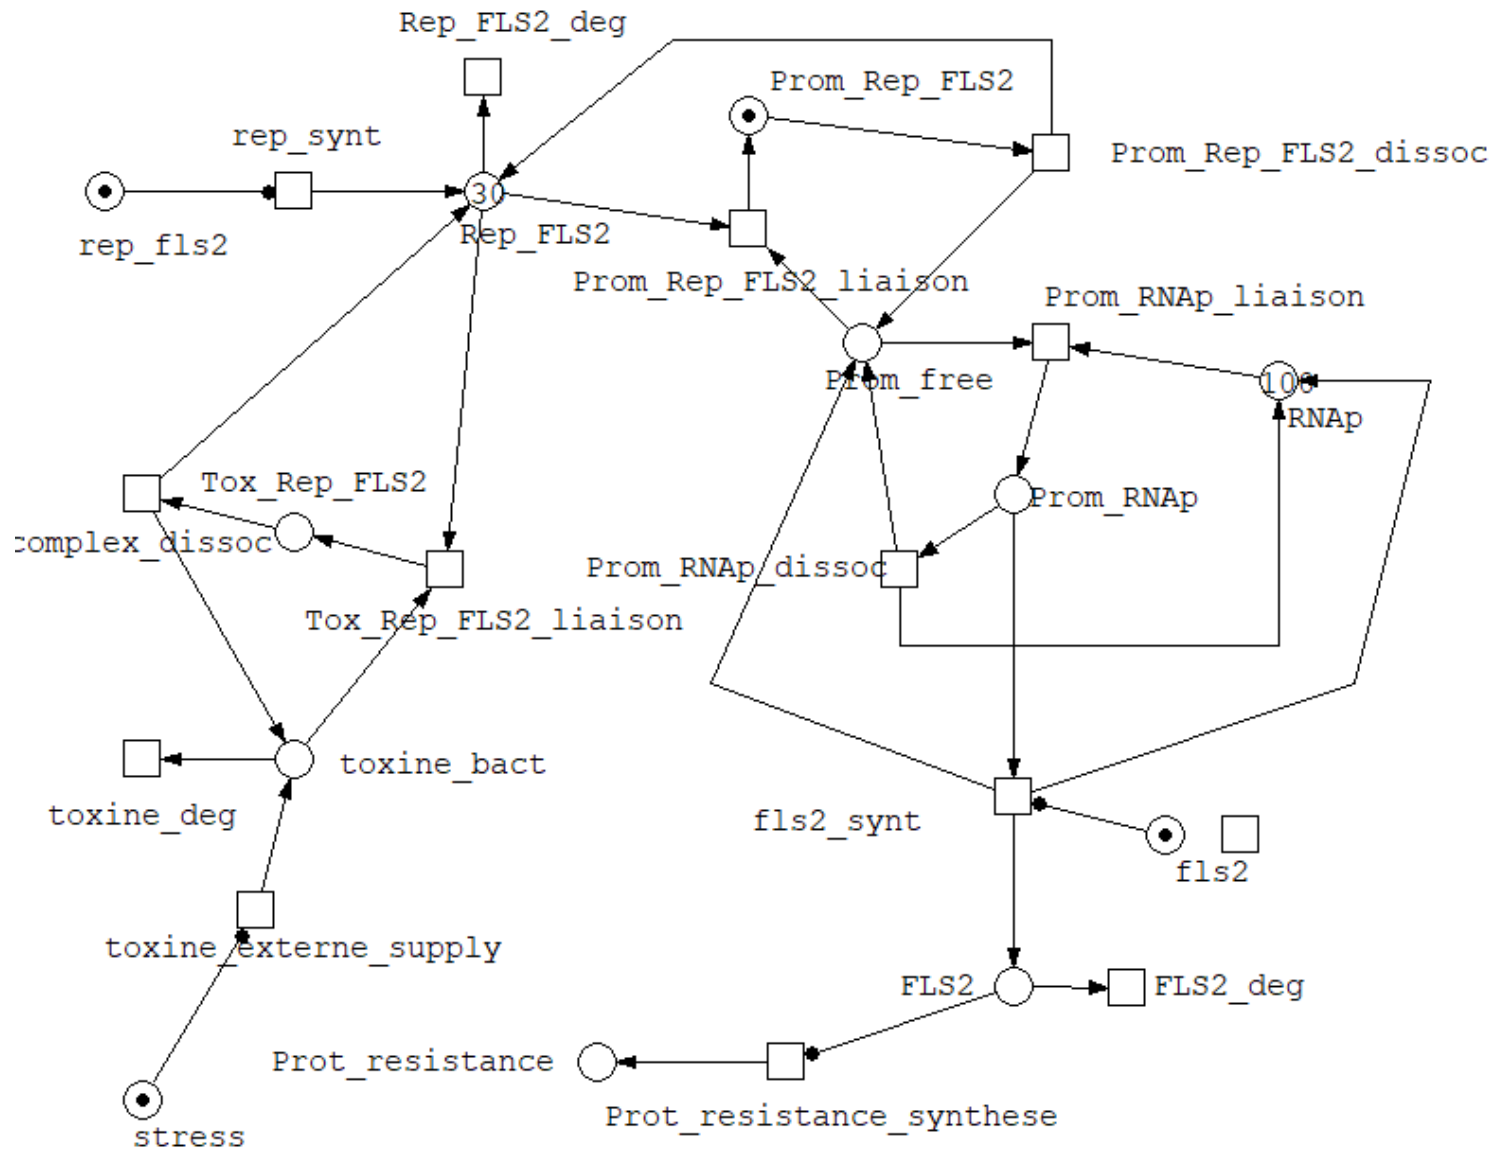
Rep_FLS2_deg
Prom_Rep_FLS2
rep_synt
Prom_Rep_FLS2_dissoc
30
rep_fls2
Rep_FLS2
Prom_Rep_FLS2_liaison
Prom_RNAp_liaison
Prom_free
100
RNAp
Tox_Rep_FLS2
Prom_RNAp
complex_dissoc
Prom_RNAp_dissoc
Tox_Rep_FLS2_liaison
toxine_bact
toxine_deg
fls2_synt
fls2
toxine_externe_supply
FLS2
FLS2_deg
Prot_resistance
Prot_resistance_synthese
stress